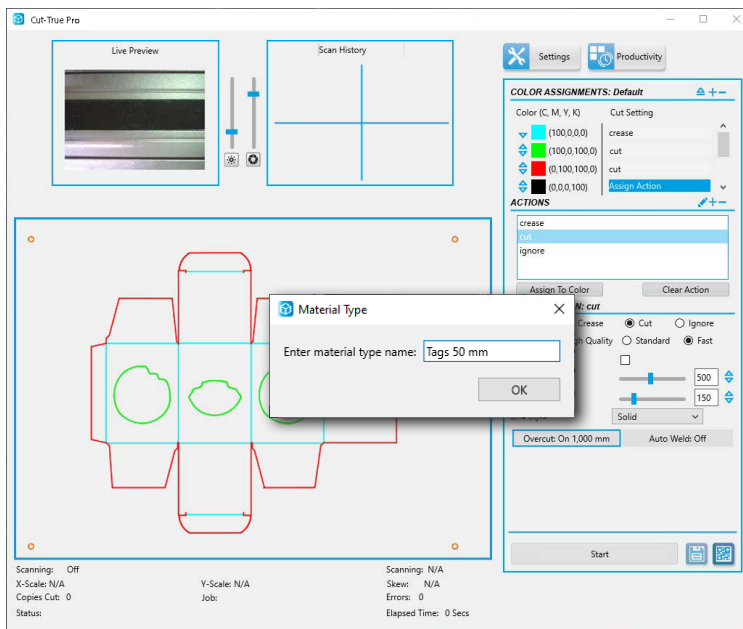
Cut-True Pro

Live Preview

Scan History

Settings

Productivity

COLOR ASSIGNMENTS: Default

Color (C, M, Y, K)

Cut Setting

(100,0,0,0) crease

(100,0,100,0) cut

(0,100,100,0) cut

(0,0,0,100) Assign Action

ACTIONS

crease

cut

ignore

Assign To Color

Clear Action

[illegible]N: cut

Crease

Cut

Ignore

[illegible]gh Quality

Standard

Fast

500

150

Solid

Overcut: On 1,000 mm

Auto Weld: Off

Start

Material Type

Enter material type name: Tags 50 mm

OK

Scanning: Off

X-Scale: N/A

Copies Cut: 0

Status:

Y-Scale: N/A

Job:

Scanning: N/A

Skew: N/A

Errors: 0

Elapsed Time: 0 Secs